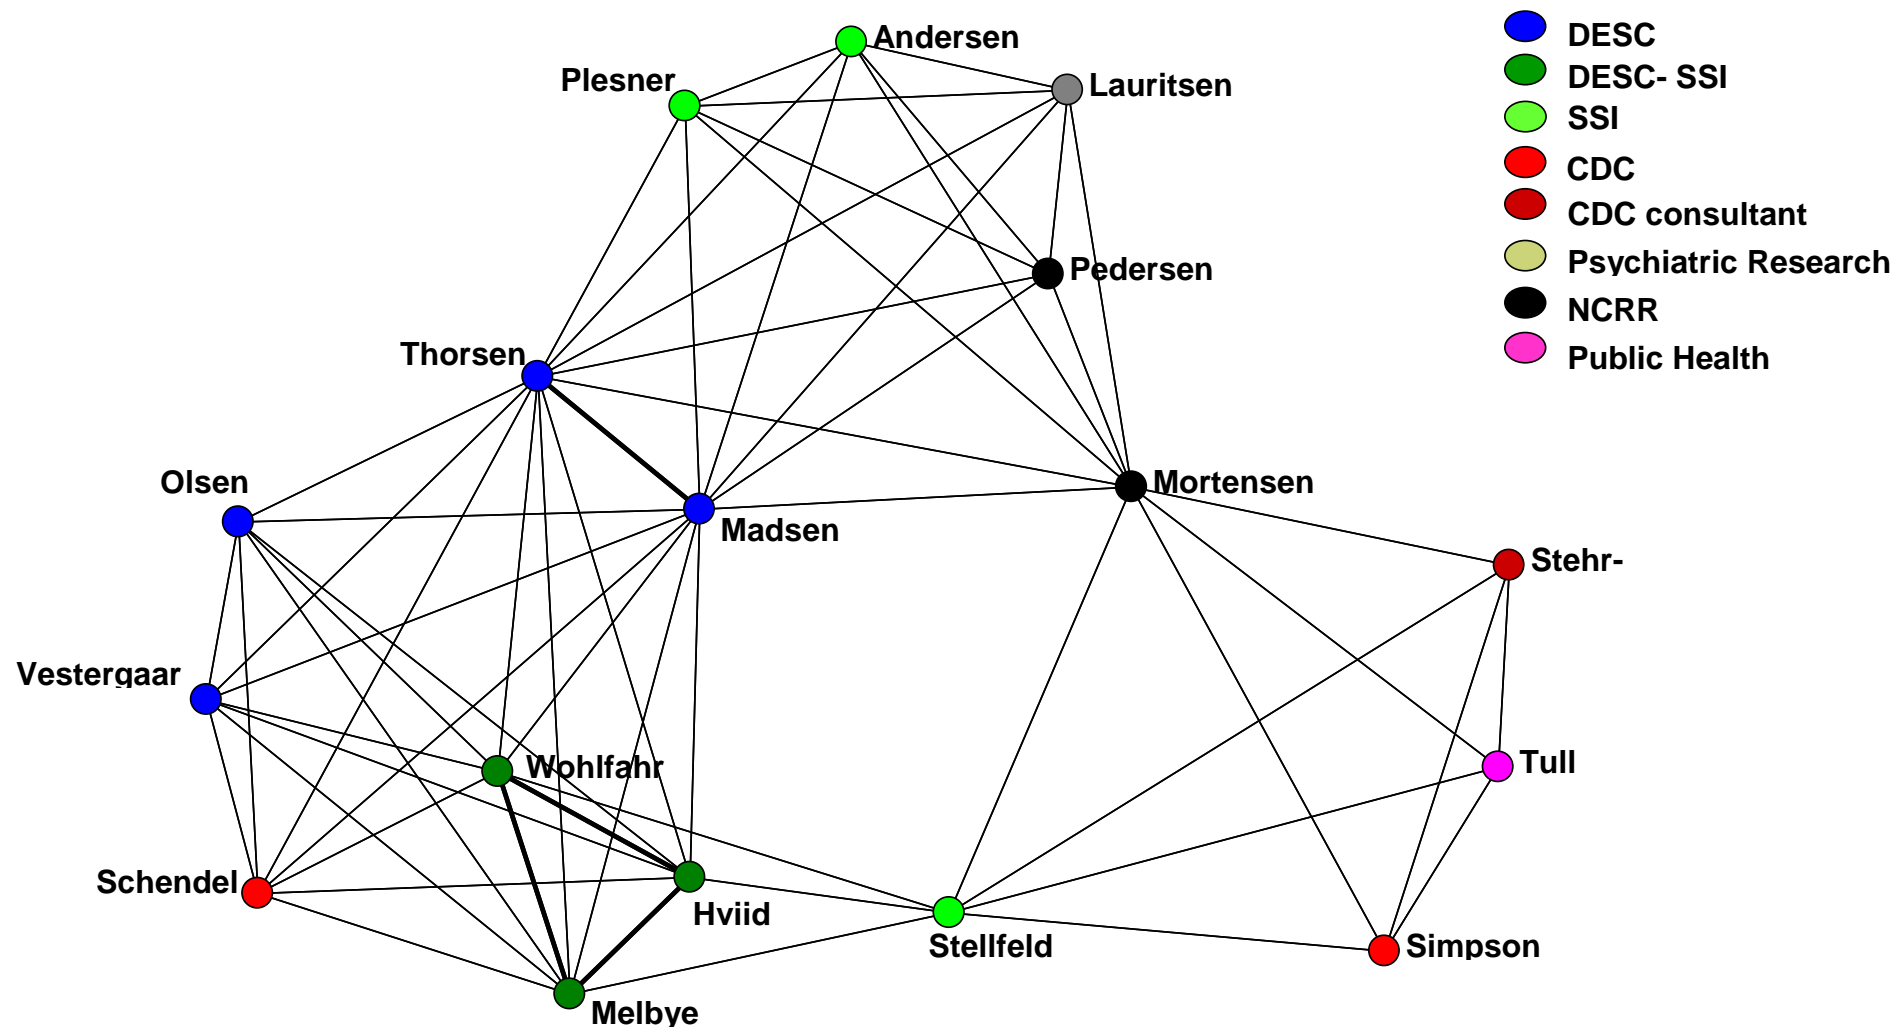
Andersen
Plesner
Lauritsen
Pedersen
Thorsen
Olsen
Madsen
Mortensen
Stehr-
Vestergaar
Wohlfahr
Tull
Schendel
Hviid
Stellfeld
Simpson
Melbye

DESC
DESC- SSI
SSI
CDC
CDC consultant
Psychiatric Research
NCRR
Public Health